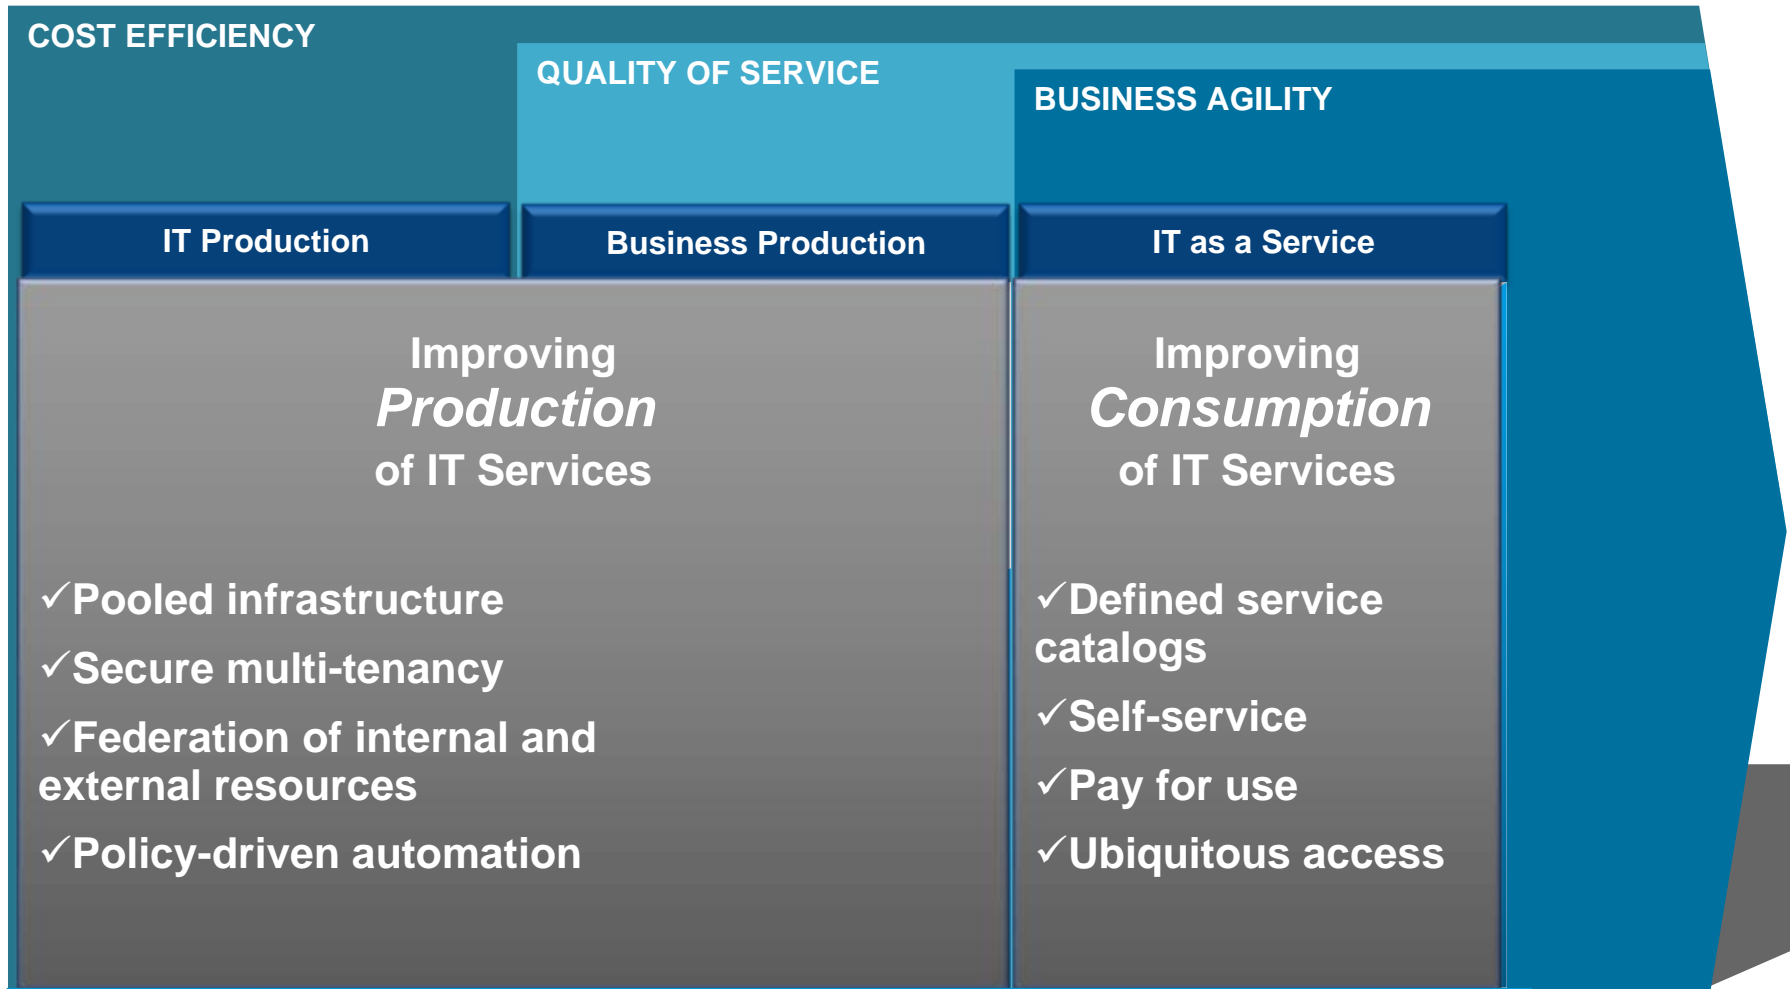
COST EFFICIENCY

QUALITY OF SERVICE

BUSINESS AGILITY

IT Production

Business Production

IT as a Service

Improving
*Production*
of IT Services

✓Pooled infrastructure

✓Secure multi-tenancy

✓Federation of internal and external resources

✓Policy-driven automation

Improving
*Consumption*
of IT Services

✓Defined service catalogs

✓Self-service

✓Pay for use

✓Ubiquitous access